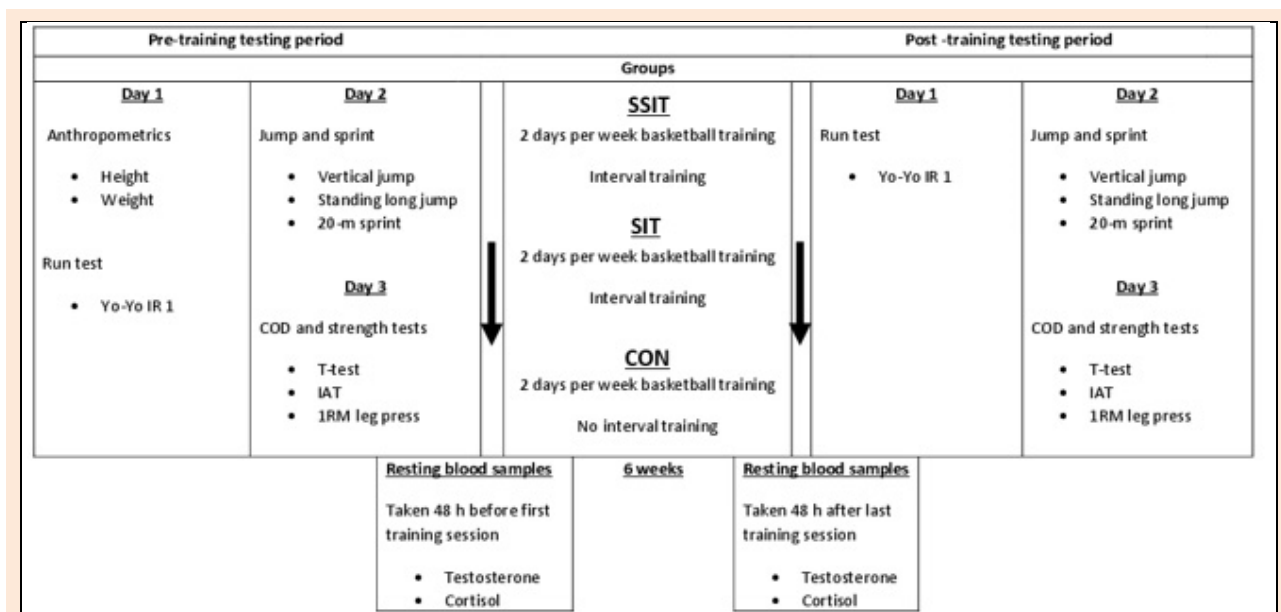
Pre-training testing period

Post -training testing period

Groups

Day 1

Anthropometrics

- Height
- Weight

Run test

- Yo-Yo IR 1

Day 2

Jump and sprint

- Vertical jump
- Standing long jump
- 20-m sprint

Day 3

COD and strength tests

- T-test
- IAT
- 1RM leg press

SSIT

2 days per week basketball training

Interval training

SIT

2 days per week basketball training

Interval training

CON

2 days per week basketball training

No interval training

Day 1

Run test

- Yo-Yo IR 1

Day 2

Jump and sprint

- Vertical jump
- Standing long jump
- 20-m sprint

Day 3

COD and strength tests

- T-test
- IAT
- 1RM leg press

Resting blood samples

Taken 48 h before first training session

- Testosterone
- Cortisol

6 weeks

Resting blood samples

Taken 48 h after last training session

- Testosterone
- Cortisol